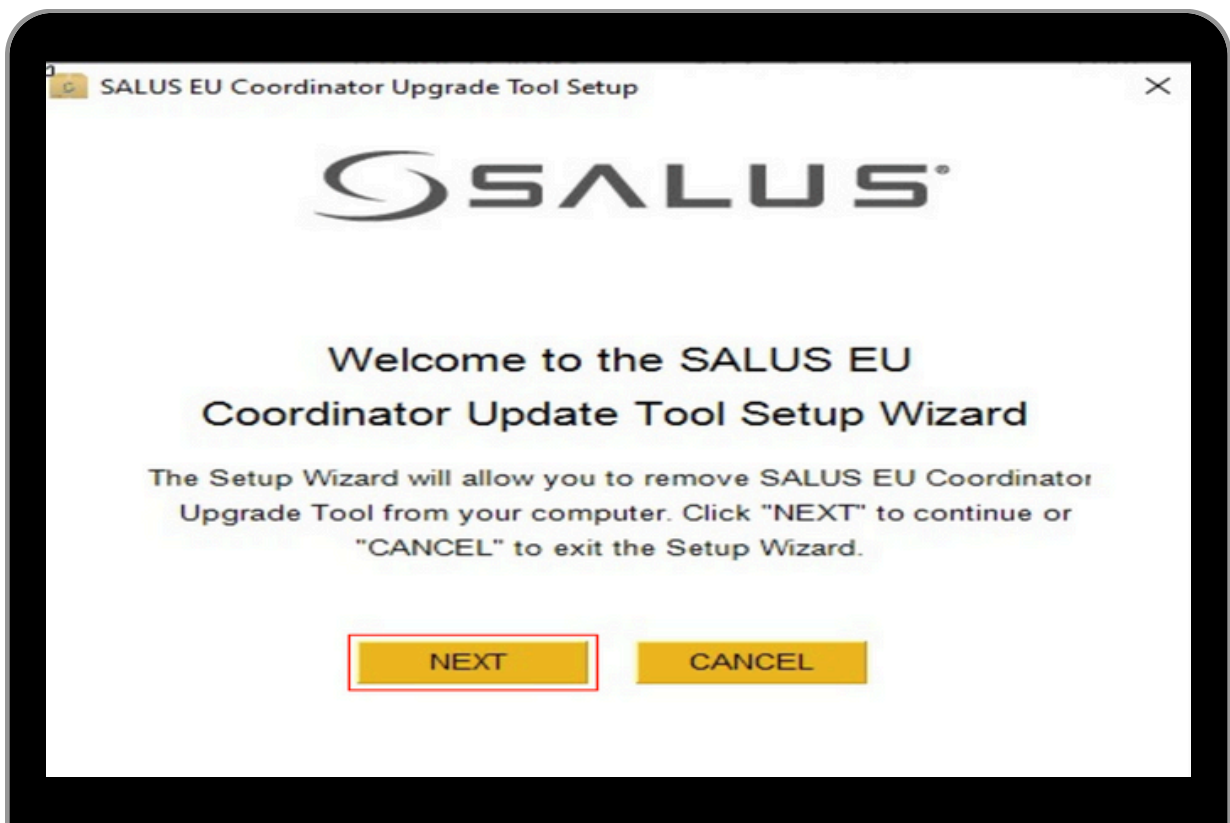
SALUS EU Coordinator Upgrade Tool Setup

×

SALUS®

Welcome to the SALUS EU Coordinator Update Tool Setup Wizard

The Setup Wizard will allow you to remove SALUS EU Coordinator Upgrade Tool from your computer. Click "NEXT" to continue or "CANCEL" to exit the Setup Wizard.

NEXT

CANCEL